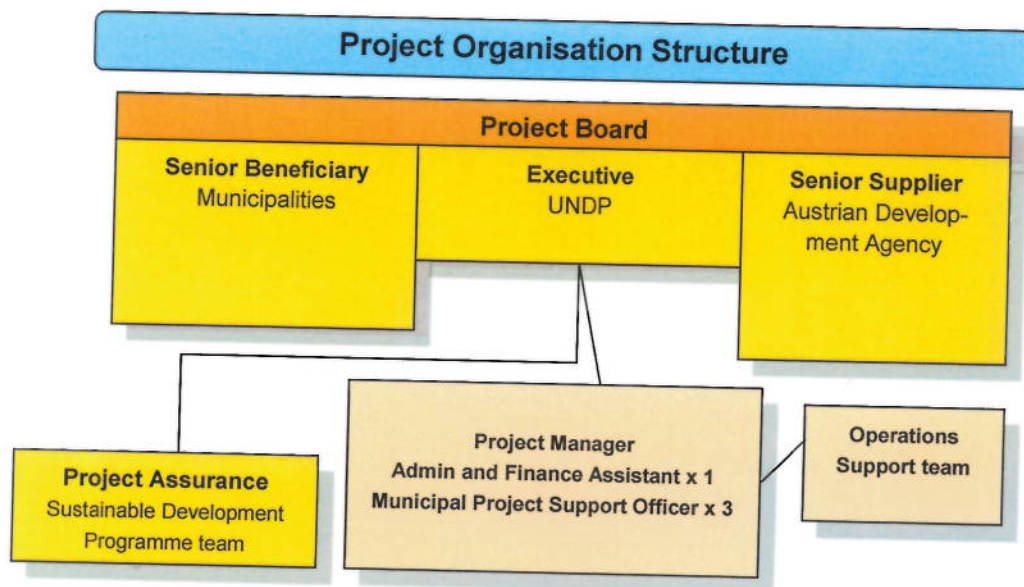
Project Organisation Structure

Project Board

Senior Beneficiary
Municipalities

Executive
UNDP

Senior Supplier
Austrian Development Agency

Project Manager
Admin and Finance Assistant x 1
Municipal Project Support Officer x 3

Operations
Support team

Project Assurance
Sustainable Development Programme team